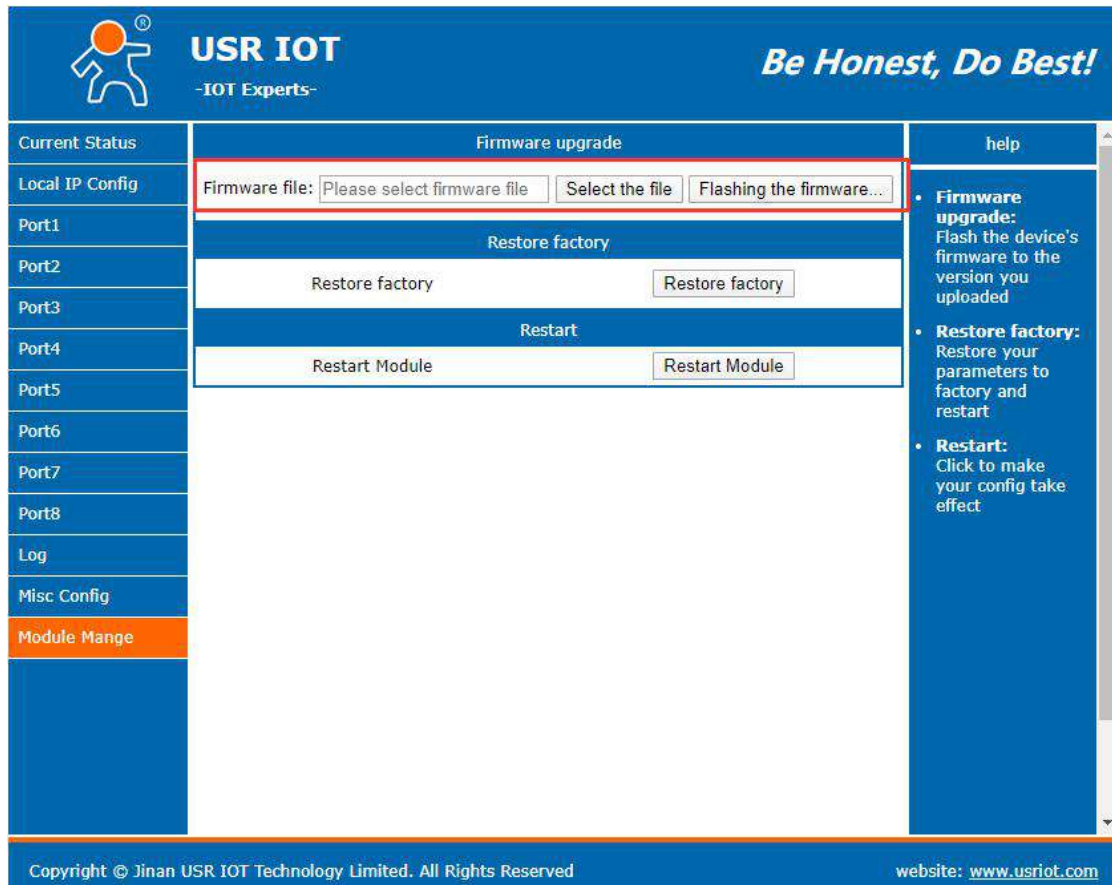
®

USR IOT
-IOT Experts-

Be Honest, Do Best!

Current Status
Local IP Config
Port1
Port2
Port3
Port4
Port5
Port6
Port7
Port8
Log
Misc Config
Module Mange

Firmware upgrade

Firmware file: Please select firmware file | Select the file | Flashing the firmware...

Restore factory

Restore factory | Restore factory

Restart

Restart Module | Restart Module

help

- Firmware upgrade: Flash the device's firmware to the version you uploaded
- Restore factory: Restore your parameters to factory and restart
- Restart: Click to make your config take effect

Copyright © Jinan USR IOT Technology Limited. All Rights Reserved

website: www.usriot.com